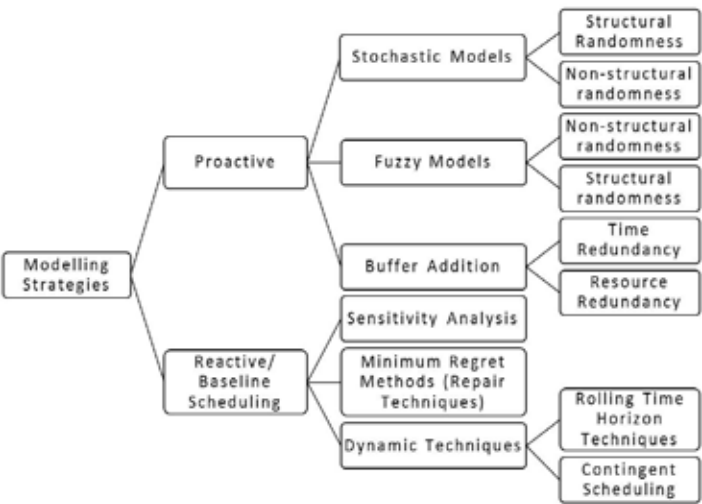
Modelling Strategies

Proactive

Stochastic Models

Structural Randomness

Non-structural randomness

Fuzzy Models

Non-structural randomness

Structural randomness

Buffer Addition

Time Redundancy

Resource Redundancy

Reactive/ Baseline Scheduling

Sensitivity Analysis

Minimum Regret Methods (Repair Techniques)

Dynamic Techniques

Rolling Time Horizon Techniques

Contingent Scheduling